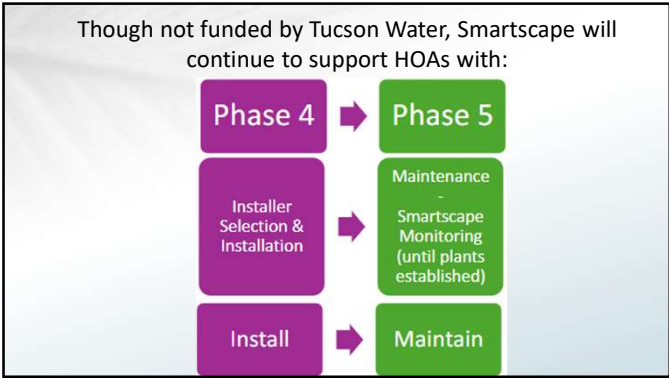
Though not funded by Tucson Water, Smartscape will continue to support HOAs with:

Phase 4

Phase 5

Installer Selection & Installation

Maintenance - Smartscape Monitoring (until plants established)

Install

Maintain